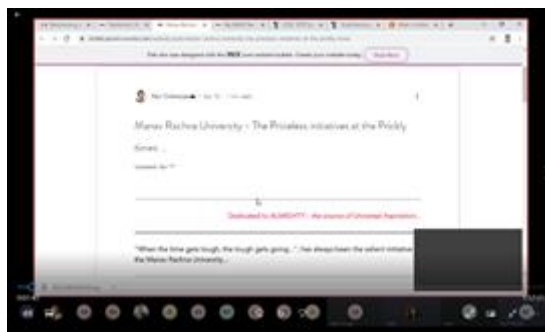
This site was designed with the WIX.com website builder. Create your website today. Start Now

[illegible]

Manav Rachna University - The Priceless initiatives at the Prickly

Corona...

Updated: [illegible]

Dedicated to ALMIGHTY - the source of Unlimited Aspiration...

"When the time gets tough, the tough gets going..." has always been the salient initiative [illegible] the Manav Rachna University...